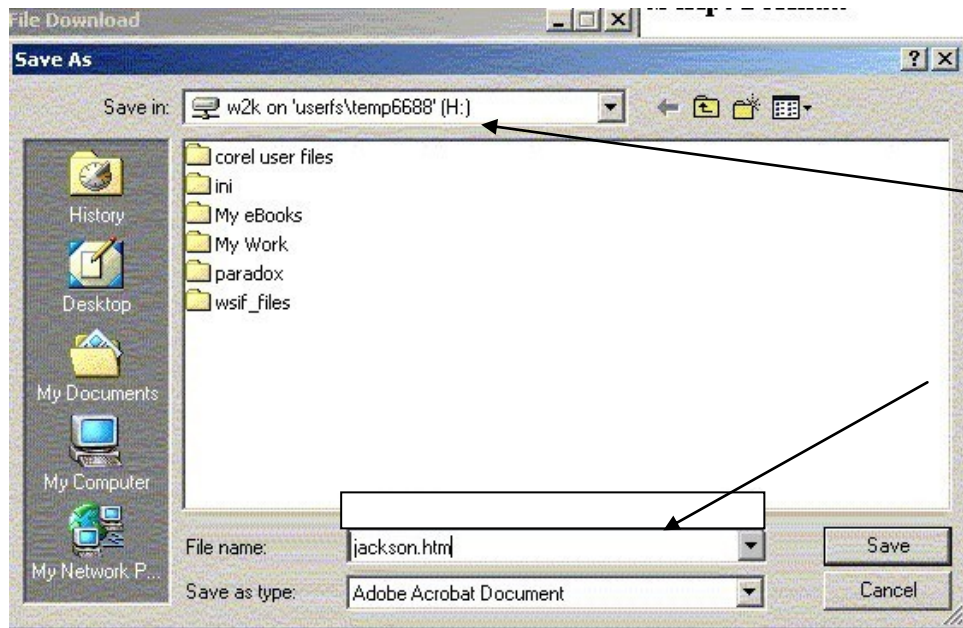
File Download

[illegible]

Save As

?

Save in: w2k on 'userfs\temp6688' (H:)

corel user files
ini
My eBooks
My Work
paradox
wsif_files

History
Desktop
My Documents
My Computer
My Network P...

File name: jackson.htm

Save as type: Adobe Acrobat Document

Save
Cancel